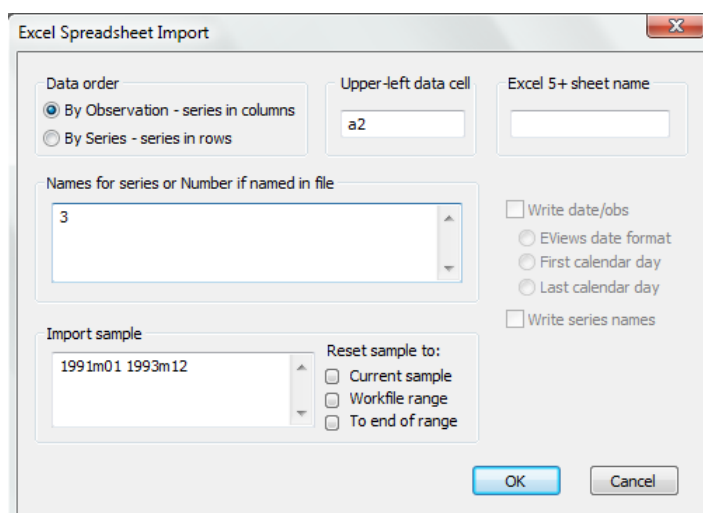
Excel Spreadsheet Import

Data order
By Observation - series in columns
By Series - series in rows

Upper-left data cell
a2

Excel 5+ sheet name

Names for series or Number if named in file
3

Write date/obs
EViews date format
First calendar day
Last calendar day
Write series names

Import sample
1991m01 1993m12

Reset sample to:
Current sample
Workfile range
To end of range

OK
Cancel